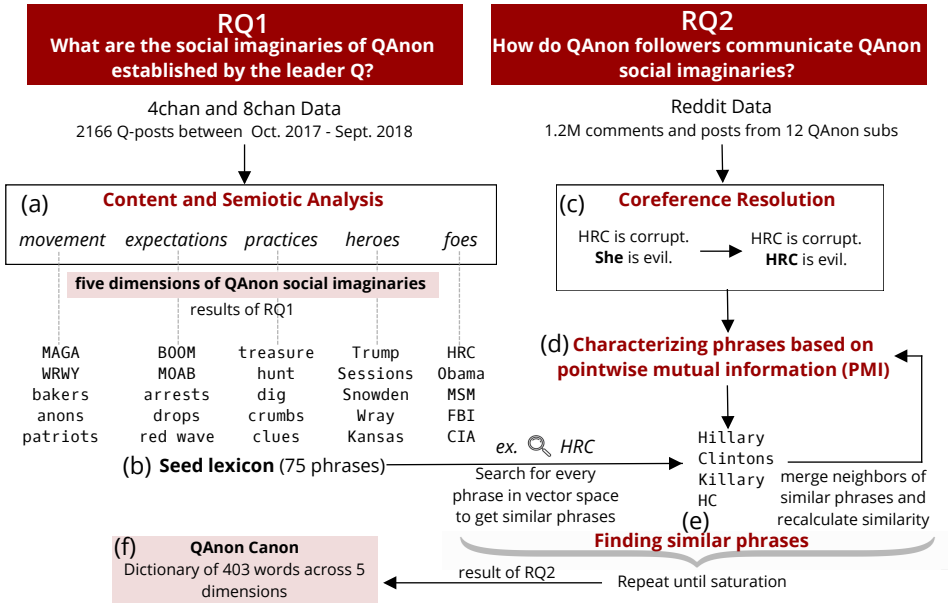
RQ1
What are the social imaginaries of QAnon established by the leader Q?

4chan and 8chan Data
2166 Q-posts between Oct. 2017 - Sept. 2018

(a) Content and Semiotic Analysis

movement expectations practices heroes foes

five dimensions of QAnon social imaginaries

results of RQ1

| movement | expectations | practices | heroes | foes |
|---|---|---|---|---|
| MAGA | BOOM | treasure hunt | Trump | HRC |
| WRWY | MOAB | dig | Sessions | Obama |
| bakers | arrests | crumbs | Snowden | MSM |
| anons | drops | clues | Wray | FBI |
| patriots | red wave | | Kansas | CIA |

(b) Seed lexicon (75 phrases)

RQ2
How do QAnon followers communicate QAnon social imaginaries?

Reddit Data
1.2M comments and posts from 12 QAnon subs

(c) Coreference Resolution

HRC is corrupt. She is evil.

HRC is corrupt. HRC is evil.

(d) Characterizing phrases based on pointwise mutual information (PMI)

ex. HRC

Search for every phrase in vector space to get similar phrases

Hillary
Clintons
Killary
HC

merge neighbors of similar phrases and recalculate similarity

(e)
Finding similar phrases

(f) QAnon Canon
Dictionary of 403 words across 5 dimensions

result of RQ2

Repeat until saturation